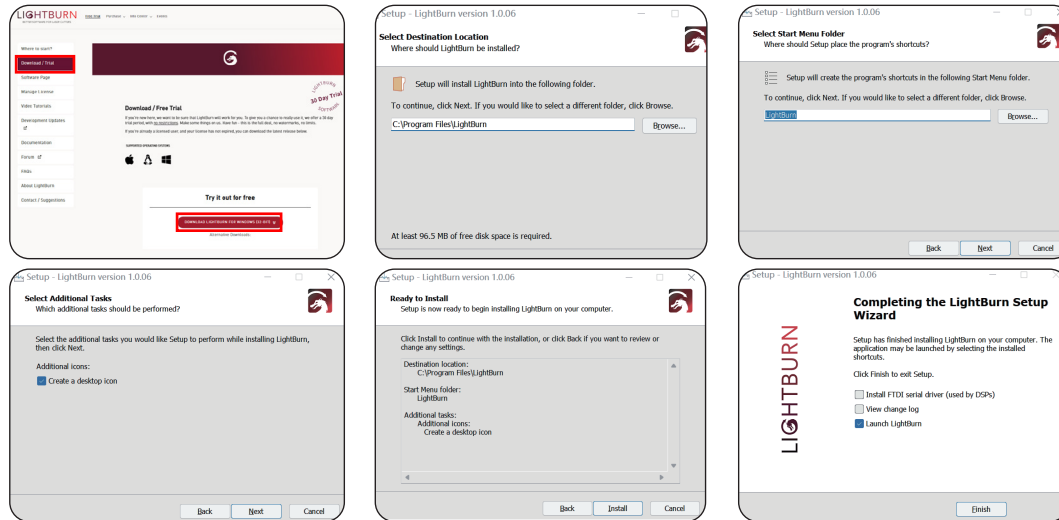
LIGHTBURN

Free Trial · Hardware · Web Control · Forum

Where to start?

Download / Trial

Software Page

Manage License

Video Tutorials

Development Updates

Documentation

Forum

FAQs

About LightBurn

Contact / Suggestions

30 Day Trial

Download / Free Trial

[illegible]

SUPPORTED OPERATING SYSTEMS

Try it out for free

DOWNLOAD LIGHTBURN FOR WINDOWS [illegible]

Alternative Downloads

Setup - LightBurn version 1.0.06

Select Destination Location
Where should LightBurn be installed?

Setup will install LightBurn into the following folder.

To continue, click Next. If you would like to select a different folder, click Browse.

C:\Program Files\LightBurn

Browse...

At least 96.5 MB of free disk space is required.

Setup - LightBurn version 1.0.06

Select Start Menu Folder
Where should Setup place the program's shortcuts?

Setup will create the program's shortcuts in the following Start Menu folder.

To continue, click Next. If you would like to select a different folder, click Browse.

LightBurn

Browse...

Back Next Cancel

Setup - LightBurn version 1.0.06

Select Additional Tasks
Which additional tasks should be performed?

Select the additional tasks you would like Setup to perform while installing LightBurn, then click Next.

Additional icons:

Create a desktop icon

Back Next Cancel

Setup - LightBurn version 1.0.06

Ready to Install
Setup is now ready to begin installing LightBurn on your computer.

Click Install to continue with the installation, or click Back if you want to review or change any settings.

Destination location:
C:\Program Files\LightBurn

Start Menu folder:
LightBurn

Additional tasks:
Additional icons:
Create a desktop icon

Back Install Cancel

Setup - LightBurn version 1.0.06

LIGHTBURN

Completing the LightBurn Setup Wizard

Setup has finished installing LightBurn on your computer. The application may be launched by selecting the installed shortcuts.

Click Finish to exit Setup.

Install FTDI serial driver (used by DSPs)

View change log

Launch LightBurn

Finish